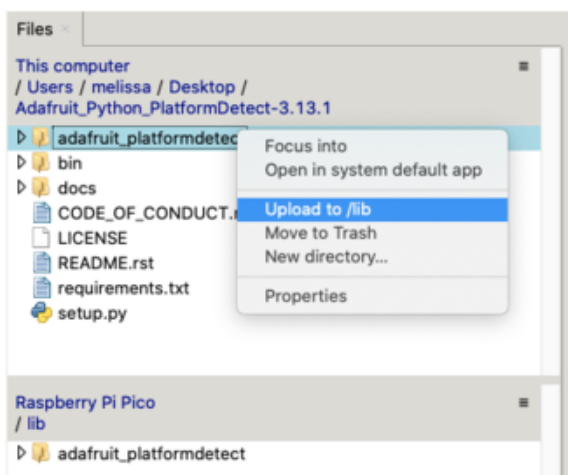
Files ×

This computer
/ Users / melissa / Desktop / Adafruit_Python_PlatformDetect-3.13.1

adafruit_platformdetect
bin
docs
CODE_OF_CONDUCT.r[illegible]
LICENSE
README.rst
requirements.txt
setup.py

Focus into
Open in system default app
Upload to /lib
Move to Trash
New directory...
Properties

Raspberry Pi Pico
/ lib

adafruit_platformdetect